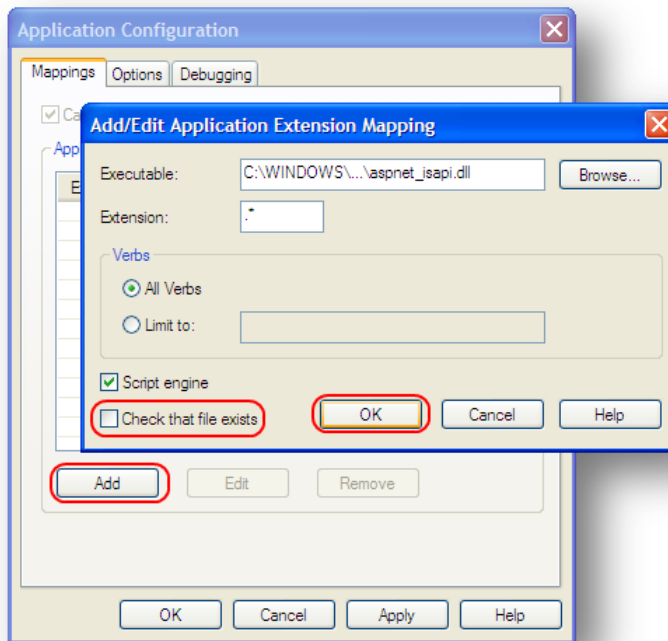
Application Configuration

Mappings Options Debugging

Ca

App

E

Add/Edit Application Extension Mapping

Executable: C:\WINDOWS\...\aspnet_isapi.dll Browse...

Extension: .*

Verbs

All Verbs

Limit to:

Script engine

Check that file exists

OK Cancel Help

Add Edit Remove

OK Cancel Apply Help